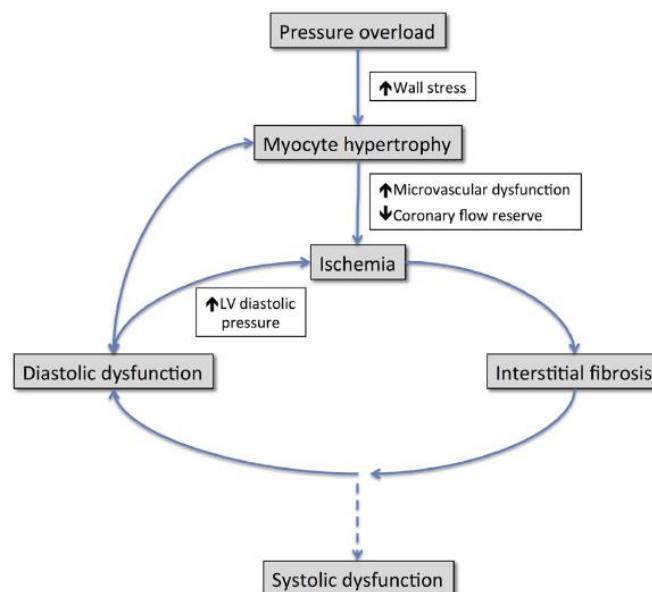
Pressure overload

↑Wall stress

Myocyte hypertrophy

↑Microvascular dysfunction
↓Coronary flow reserve

Ischemia

↑LV diastolic pressure

Diastolic dysfunction

Interstitial fibrosis

Systolic dysfunction